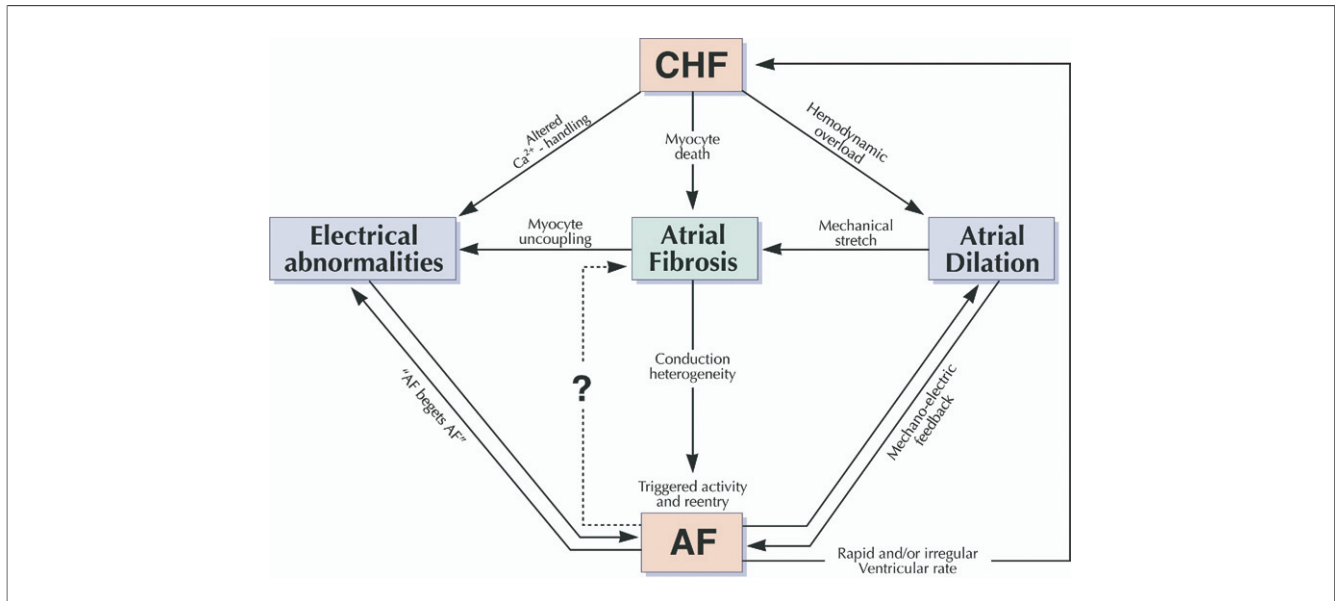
CHF

Altered $Ca^{2+}$ - handling

Myocyte death

Hemodynamic overload

Electrical abnormalities

Myocyte uncoupling

Atrial Fibrosis

Mechanical stretch

Atrial Dilation

"AF begets AF"

?

Conduction heterogeneity

Mechano-electric feedback

Triggered activity and reentry

AF

Rapid and/or irregular Ventricular rate